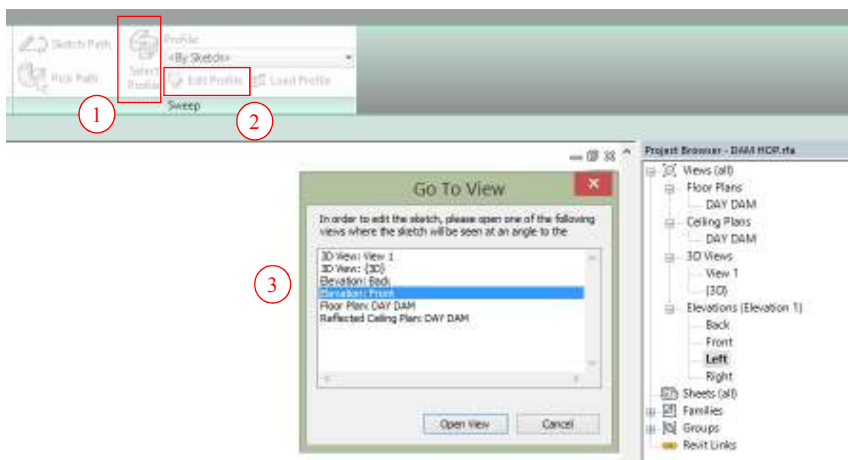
Sketch Path

Pick Path

Select Profile

Profile

<By Sketch>

Edit Profile

Load Profile

Sweep

1

2

Go To View

In order to edit the sketch, please open one of the following views where the sketch will be seen at an angle to the

3D View: View 1
3D View: {3D}
Elevation: Back
Elevation: Front
Floor Plan: DAY DAM
Reflected Ceiling Plan: DAY DAM

Open View

Cancel

3

Project Browser - DAM HOP.rfa

Views (all)
Floor Plans
DAY DAM
Ceiling Plans
DAY DAM
3D Views
View 1
{3D}
Elevations (Elevation 1)
Back
Front
Left
Right
Sheets (all)
Families
Groups
Revit Links